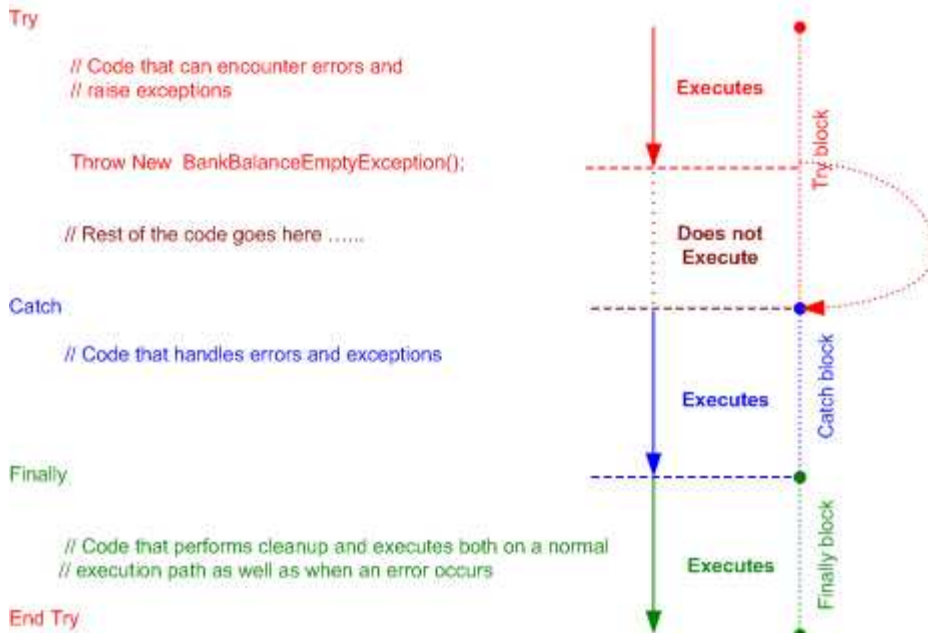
Try

// Code that can encounter errors and
// raise exceptions

Executes

Try block

Throw New BankBalanceEmptyException();

// Rest of the code goes here ……

Does not Execute

Catch

// Code that handles errors and exceptions

Executes

Catch block

Finally

// Code that performs cleanup and executes both on a normal
// execution path as well as when an error occurs

Executes

Finally block

End Try